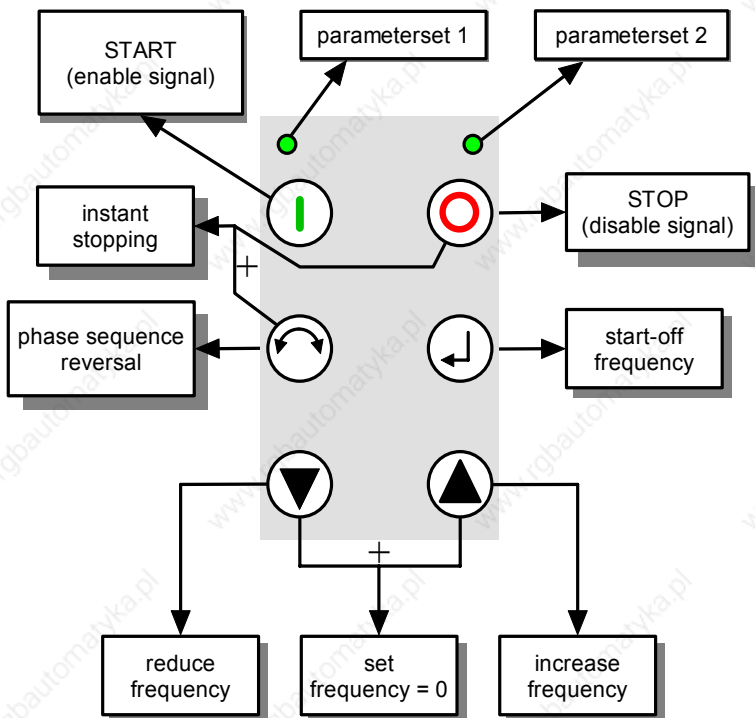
START
(enable signal)

parameterset 1

parameterset 2

instant stopping

+

STOP
(disable signal)

phase sequence reversal

start-off frequency

+

reduce frequency

set frequency = 0

increase frequency

www.rgbautomatyka.pl